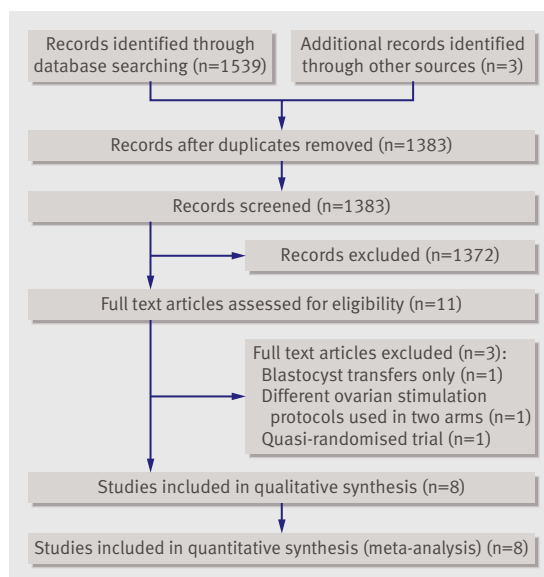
Records identified through database searching (n=1539)

Additional records identified through other sources (n=3)

Records after duplicates removed (n=1383)

Records screened (n=1383)

Records excluded (n=1372)

Full text articles assessed for eligibility (n=11)

Full text articles excluded (n=3):
Blastocyst transfers only (n=1)
Different ovarian stimulation protocols used in two arms (n=1)
Quasi-randomised trial (n=1)

Studies included in qualitative synthesis (n=8)

Studies included in quantitative synthesis (meta-analysis) (n=8)